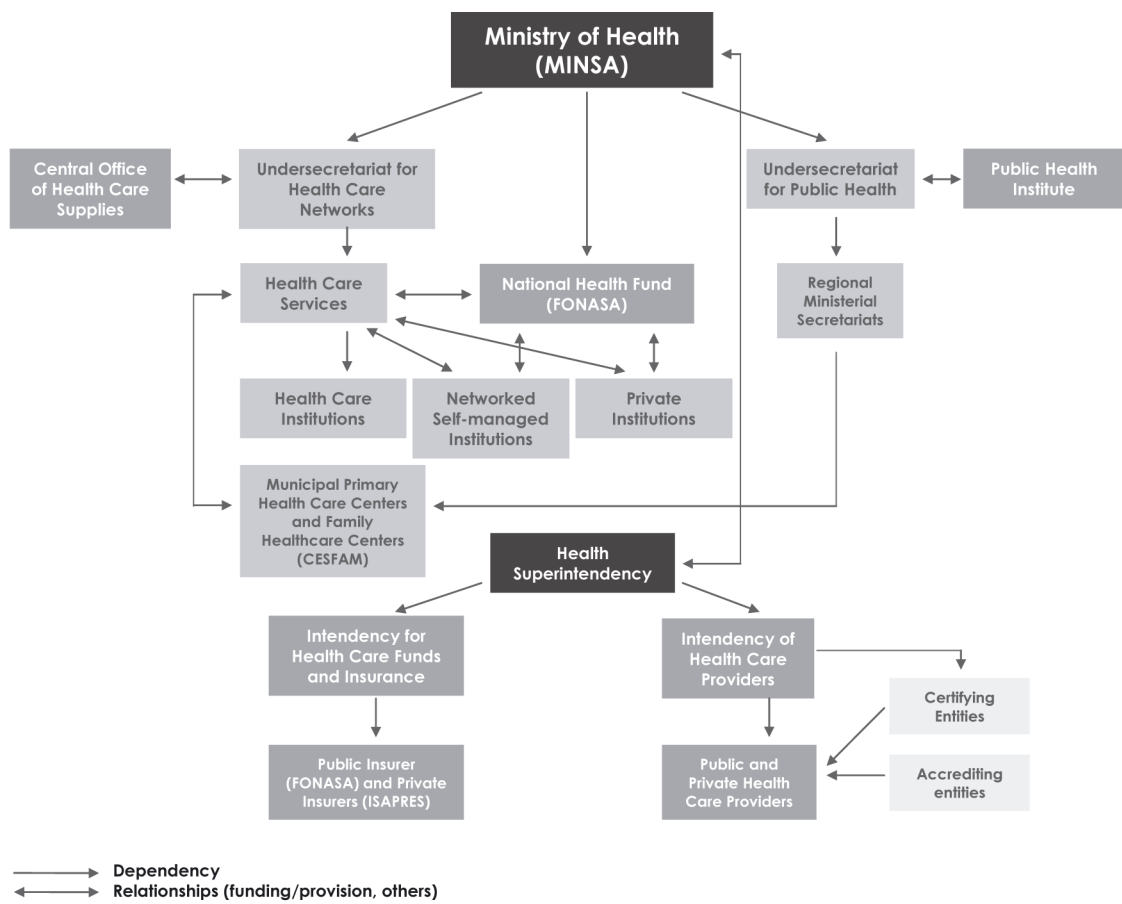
Ministry of Health (MINSA)

Central Office of Health Care Supplies

Undersecretariat for Health Care Networks

Undersecretariat for Public Health

Public Health Institute

Health Care Services

National Health Fund (FONASA)

Regional Ministerial Secretariats

Health Care Institutions

Networked Self-managed Institutions

Private Institutions

Municipal Primary Health Care Centers and Family Healthcare Centers (CESFAM)

Health Superintendency

Intendency for Health Care Funds and Insurance

Intendency of Health Care Providers

Certifying Entities

Public Insurer (FONASA) and Private Insurers (ISAPRES)

Public and Private Health Care Providers

Accrediting entities

Dependency
Relationships (funding/provision, others)